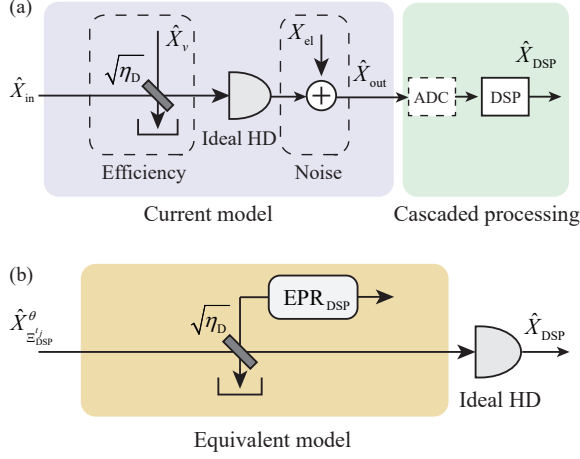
(a)

$\hat{X}_{v}$

$X_{\mathrm{el}}$

$\hat{X}_{\mathrm{DSP}}$

$\hat{X}_{\mathrm{in}}$

$\sqrt{\eta_{\mathrm{D}}}$

$\hat{X}_{\mathrm{out}}$

ADC

DSP

Ideal HD

Efficiency

Noise

Current model

Cascaded processing

(b)

$\mathrm{EPR}_{\mathrm{DSP}}$

$\hat{X}^{\theta}_{\Xi^{t_j}_{\mathrm{DSP}}}$

$\sqrt{\eta_{\mathrm{D}}}$

$\hat{X}_{\mathrm{DSP}}$

Ideal HD

Equivalent model